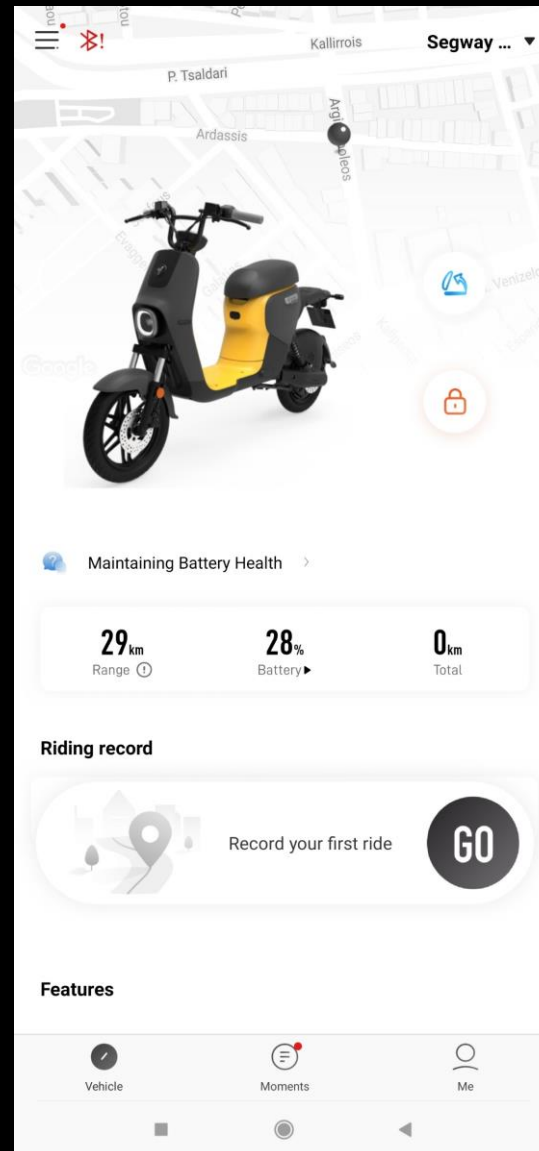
Kallirrois

Segway ...

P. Tsaldari

Ardassis

Argi

oleos

Venizel

Google

Maintaining Battery Health

29km
Range

28%
Battery

0km
Total

Riding record

Record your first ride

GO

Features

Vehicle

Moments

Me